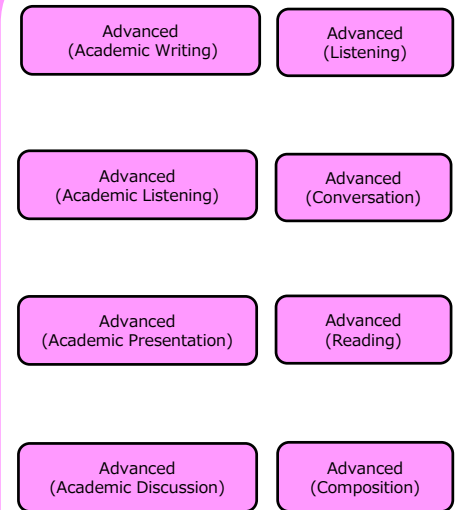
Advanced
(Academic Writing)

Advanced
(Listening)

Advanced
(Academic Listening)

Advanced
(Conversation)

Advanced
(Academic Presentation)

Advanced
(Reading)

Advanced
(Academic Discussion)

Advanced
(Composition)